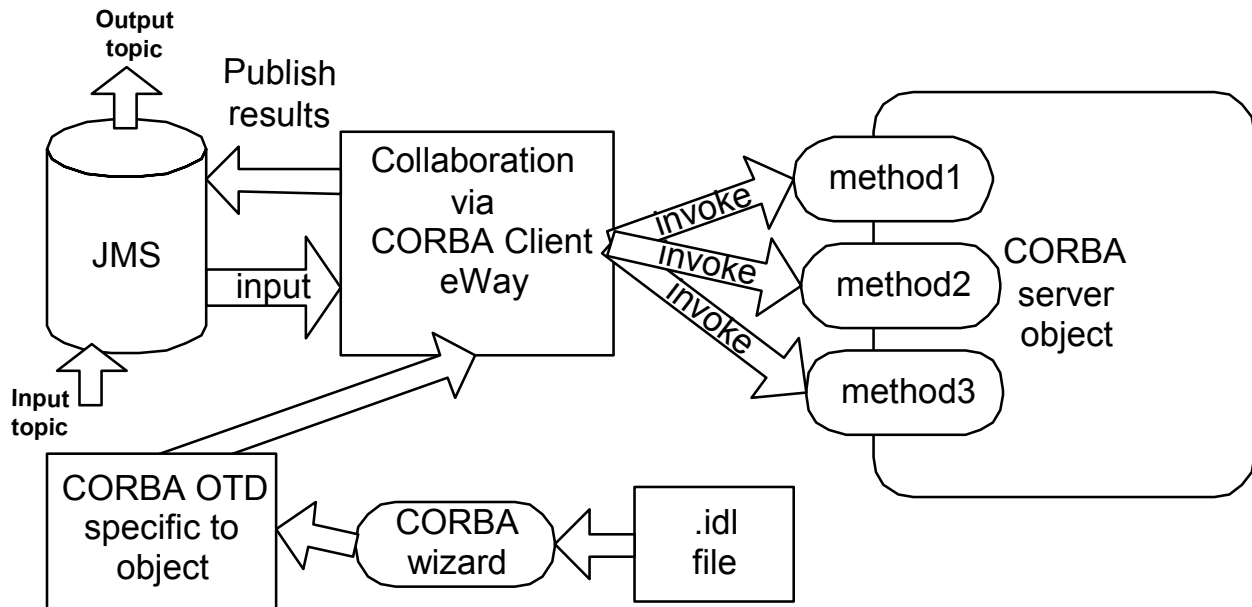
Output topic

Publish results

JMS

input

Input topic

Collaboration via CORBA Client eWay

invoke

invoke

invoke

method1

method2

method3

CORBA server object

CORBA OTD specific to object

CORBA wizard

.idl file